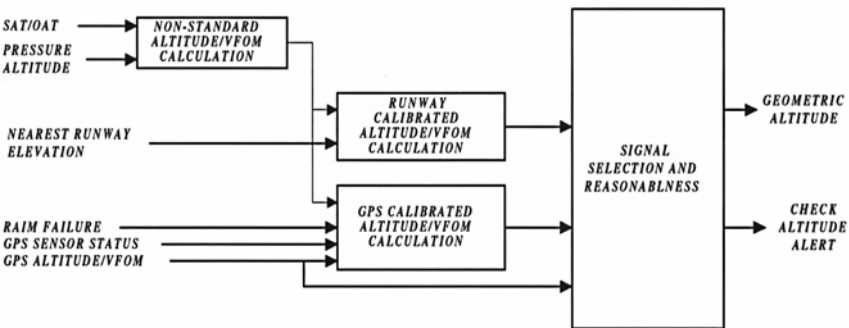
SAT/OAT

PRESSURE ALTITUDE

NON-STANDARD ALTITUDE/VFOM CALCULATION

NEAREST RUNWAY ELEVATION

RUNWAY CALIBRATED ALTITUDE/VFOM CALCULATION

RAIM FAILURE

GPS SENSOR STATUS

GPS ALTITUDE/VFOM

GPS CALIBRATED ALTITUDE/VFOM CALCULATION

SIGNAL SELECTION AND REASONABLNESS

GEOMETRIC ALTITUDE

CHECK ALTITUDE ALERT